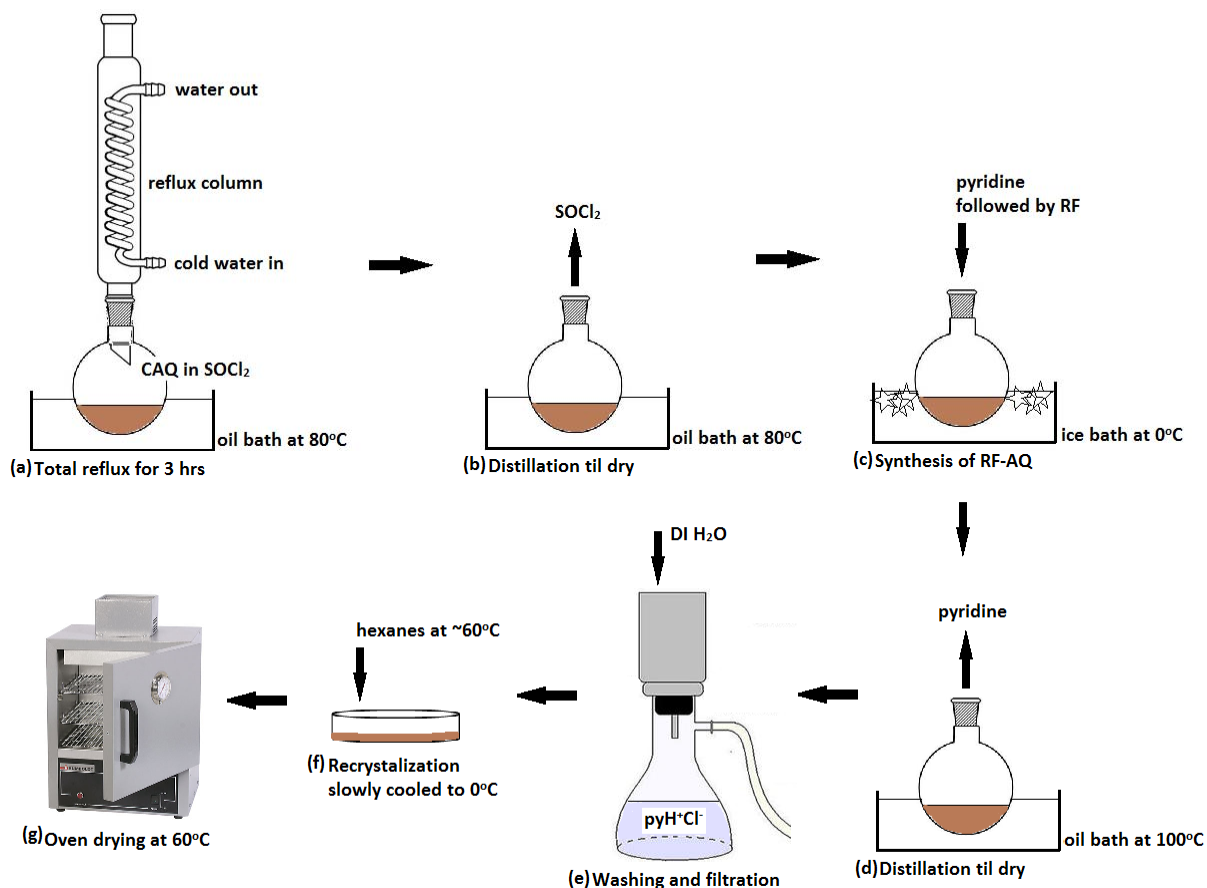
water out

reflux column

cold water in

CAQ in $SOCl_2$

oil bath at 80$^oC$

(a) Total reflux for 3 hrs

$SOCl_2$

oil bath at 80$^oC$

(b) Distillation til dry

pyridine followed by RF

ice bath at 0$^oC$

(c) Synthesis of RF-AQ

pyridine

oil bath at 100$^oC$

(d) Distillation til dry

DI $H_2O$

$pyH^+Cl^-$

(e) Washing and filtration

hexanes at ~60$^oC$

(f) Recrystalization slowly cooled to 0$^oC$

(g) Oven drying at 60$^oC$